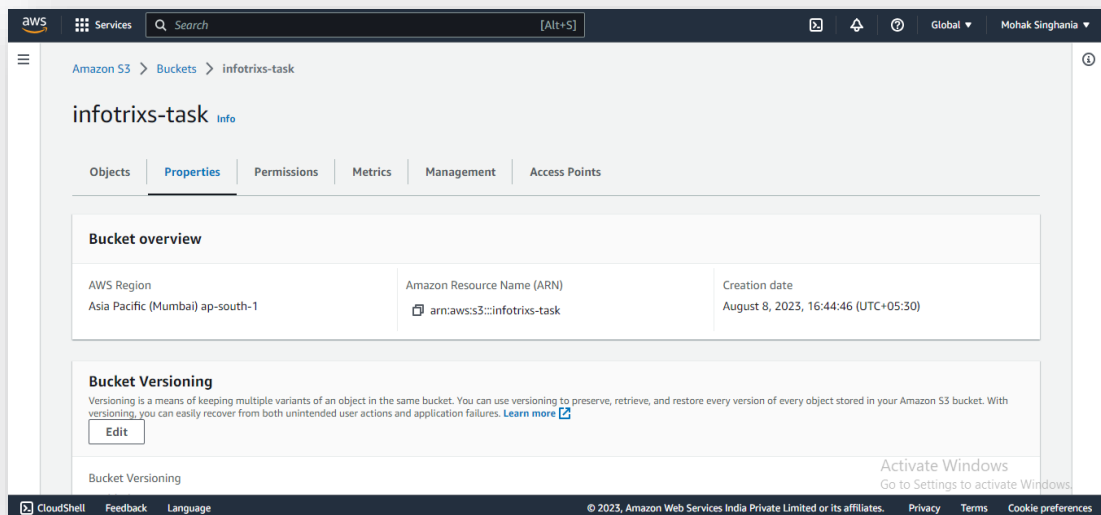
aws Services Search [Alt+S] Global ▼ Mohak Singhania ▼

Amazon S3 > Buckets > infotrixs-task

infotrixs-task Info

Objects Properties Permissions Metrics Management Access Points

Bucket overview

AWS Region
Asia Pacific (Mumbai) ap-south-1

Amazon Resource Name (ARN)
arn:aws:s3:::infotrixs-task

Creation date
August 8, 2023, 16:44:46 (UTC+05:30)

Bucket Versioning
Versioning is a means of keeping multiple variants of an object in the same bucket. You can use versioning to preserve, retrieve, and restore every version of every object stored in your Amazon S3 bucket. With versioning, you can easily recover from both unintended user actions and application failures. Learn more

Edit

Bucket Versioning

Activate Windows
Go to Settings to activate Windows.

CloudShell Feedback Language © 2023, Amazon Web Services India Private Limited or its affiliates. Privacy Terms Cookie preferences